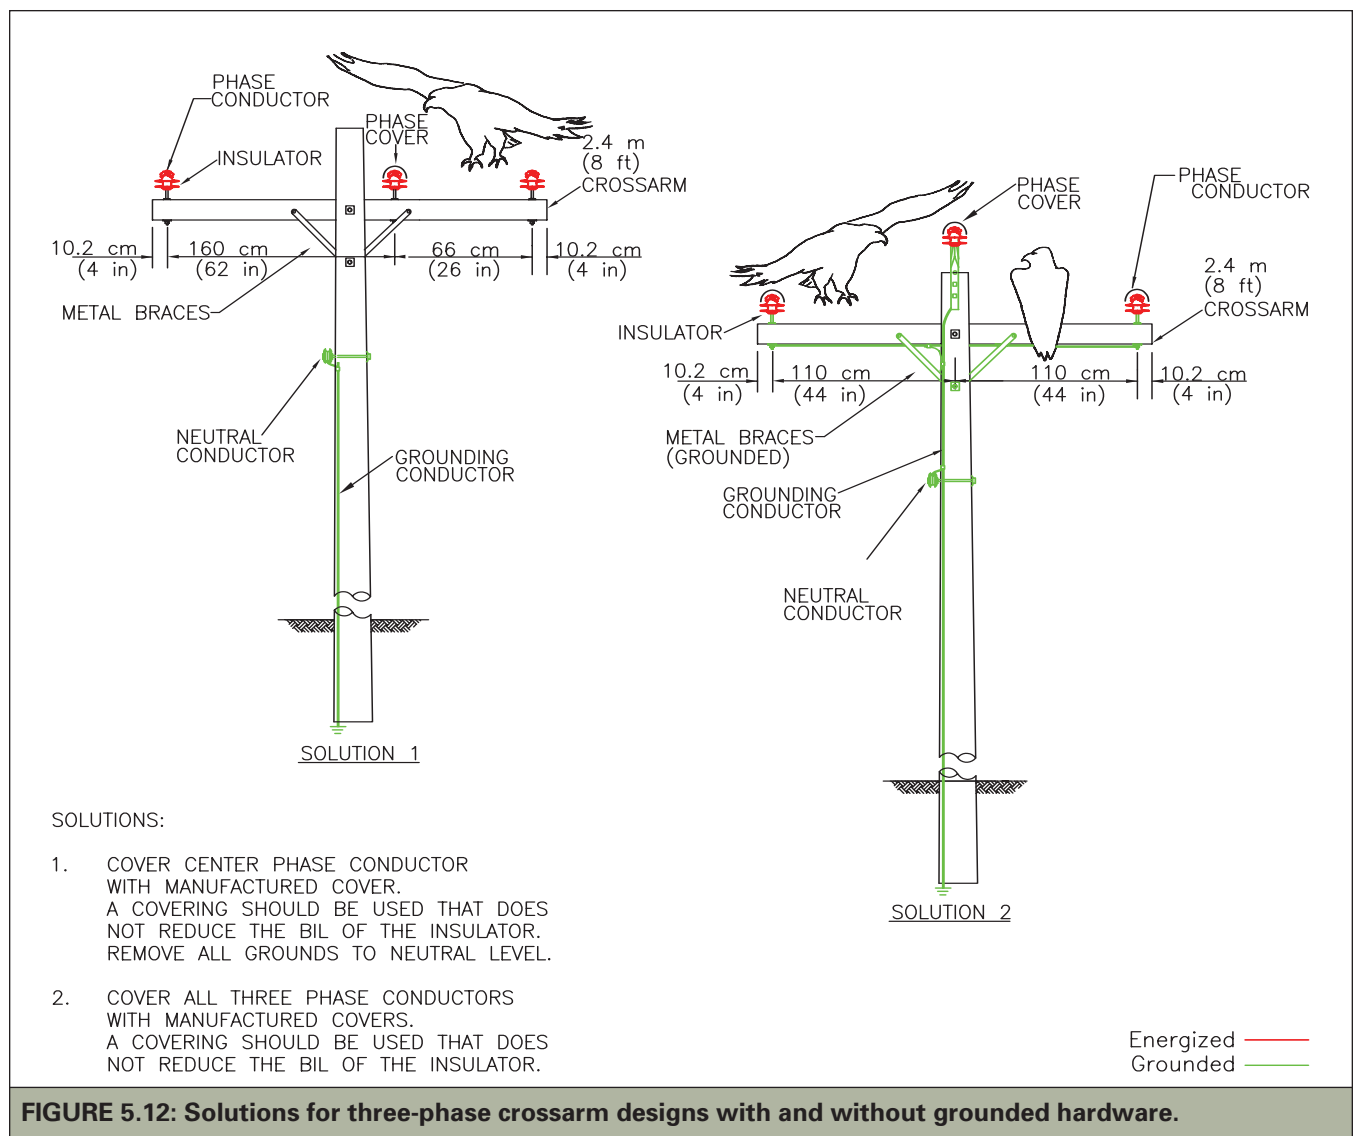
PHASE CONDUCTOR

INSULATOR

PHASE COVER

2.4 m
(8 ft)
CROSSARM

10.2 cm
(4 in)

160 cm
(62 in)

66 cm
(26 in)

10.2 cm
(4 in)

METAL BRACES

NEUTRAL CONDUCTOR

GROUNDING CONDUCTOR

SOLUTION 1

PHASE COVER

PHASE CONDUCTOR

2.4 m
(8 ft)
CROSSARM

INSULATOR

10.2 cm
(4 in)

110 cm
(44 in)

110 cm
(44 in)

10.2 cm
(4 in)

METAL BRACES
(GROUNDED)

GROUNDING CONDUCTOR

NEUTRAL CONDUCTOR

SOLUTION 2

SOLUTIONS:

1. COVER CENTER PHASE CONDUCTOR WITH MANUFACTURED COVER. A COVERING SHOULD BE USED THAT DOES NOT REDUCE THE BIL OF THE INSULATOR. REMOVE ALL GROUNDS TO NEUTRAL LEVEL.

2. COVER ALL THREE PHASE CONDUCTORS WITH MANUFACTURED COVERS. A COVERING SHOULD BE USED THAT DOES NOT REDUCE THE BIL OF THE INSULATOR.

Energized
Grounded

FIGURE 5.12: Solutions for three-phase crossarm designs with and without grounded hardware.